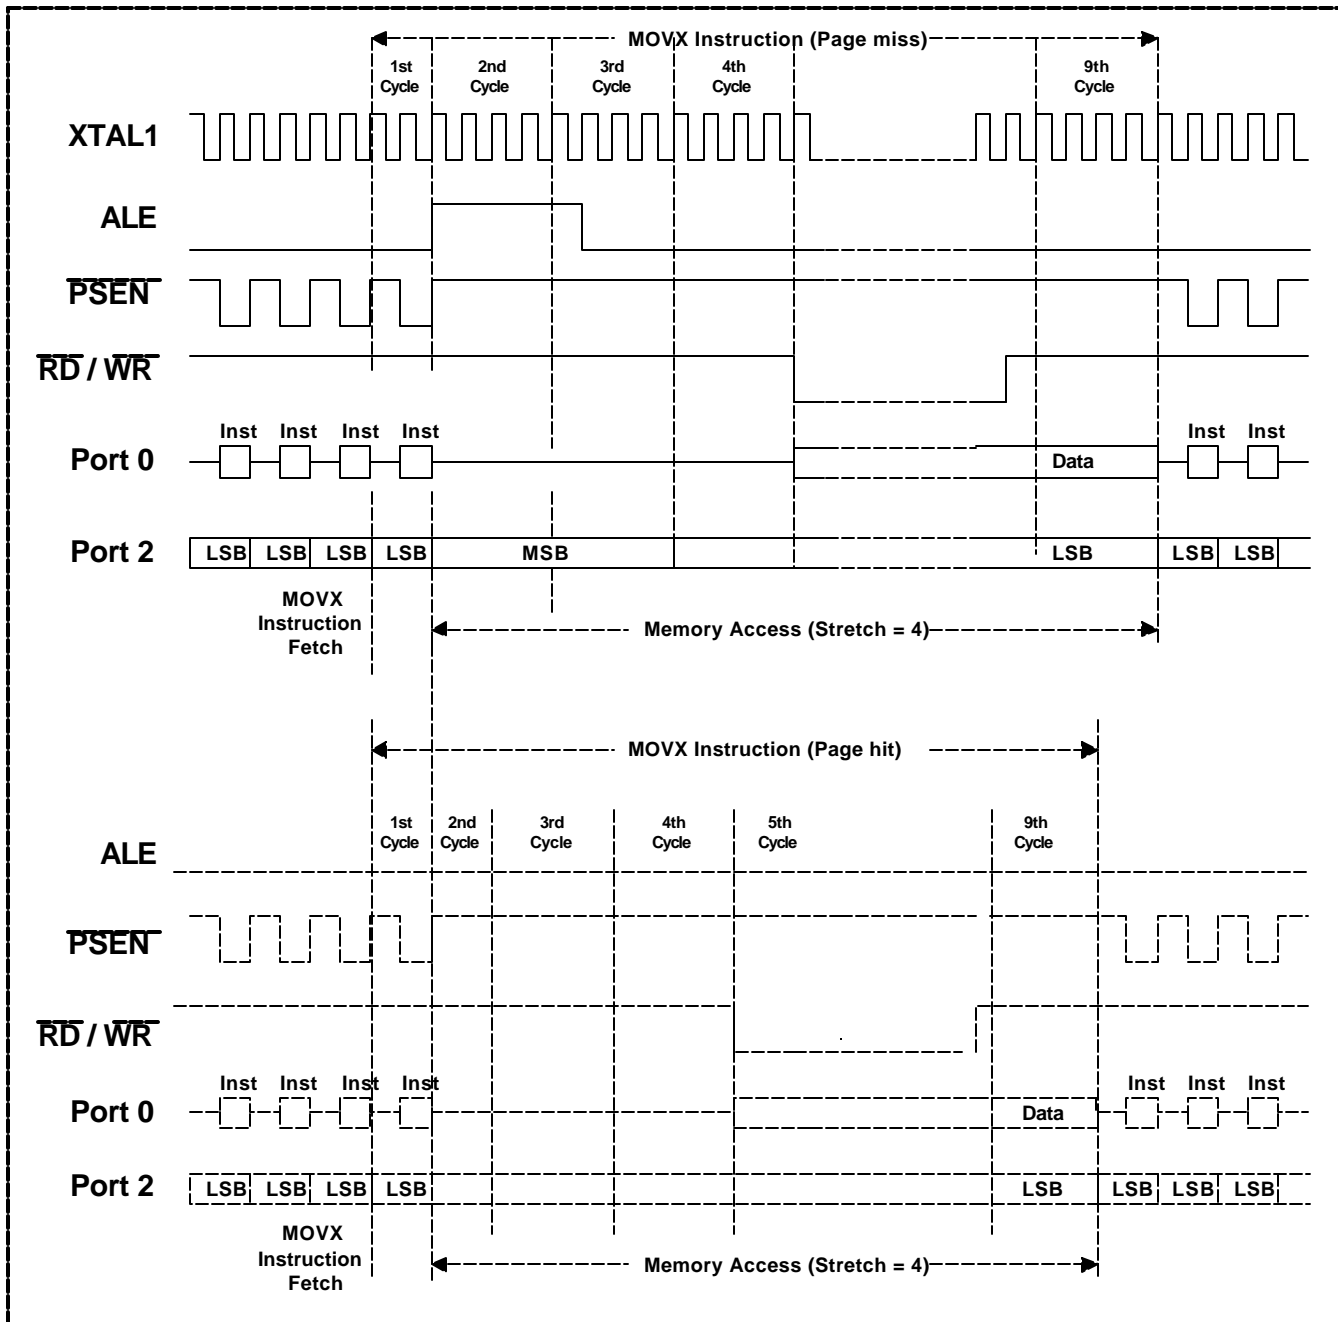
MOVX Instruction (Page miss)

1st Cycle
2nd Cycle
3rd Cycle
4th Cycle
9th Cycle

XTAL1

ALE

$\overline{PSEN}$

$\overline{RD}$ / $\overline{WR}$

Inst Inst Inst Inst
Port 0
Data
Inst Inst

Port 2
LSB LSB LSB LSB MSB LSB LSB LSB

MOVX Instruction Fetch

Memory Access (Stretch = 4)

MOVX Instruction (Page hit)

1st Cycle
2nd Cycle
3rd Cycle
4th Cycle
5th Cycle
9th Cycle

ALE

$\overline{PSEN}$

$\overline{RD}$ / $\overline{WR}$

Inst Inst Inst Inst
Port 0
Data
Inst Inst Inst

Port 2
LSB LSB LSB LSB LSB LSB LSB LSB

MOVX Instruction Fetch

Memory Access (Stretch = 4)